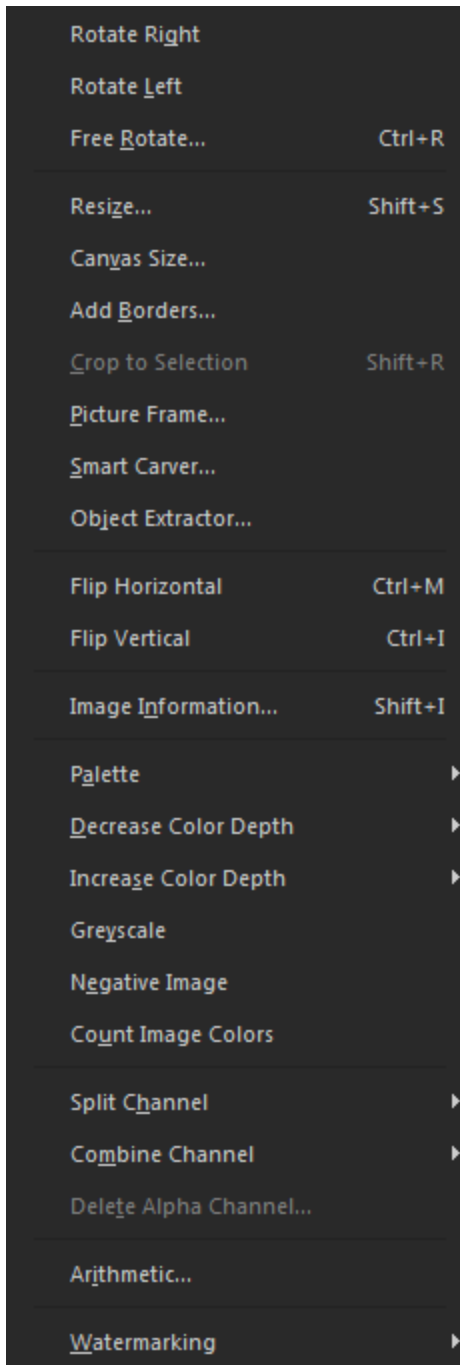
Rotate Right
Rotate Left
Free Rotate... Ctrl+R

Resize... Shift+S
Canvas Size...
Add Borders...
Crop to Selection Shift+R
Picture Frame...
Smart Carver...
Object Extractor...

Flip Horizontal Ctrl+M
Flip Vertical Ctrl+I

Image Information... Shift+I

Palette
Decrease Color Depth
Increase Color Depth
Greyscale
Negative Image
Count Image Colors

Split Channel
Combine Channel
Delete Alpha Channel...

Arithmetic...

Watermarking